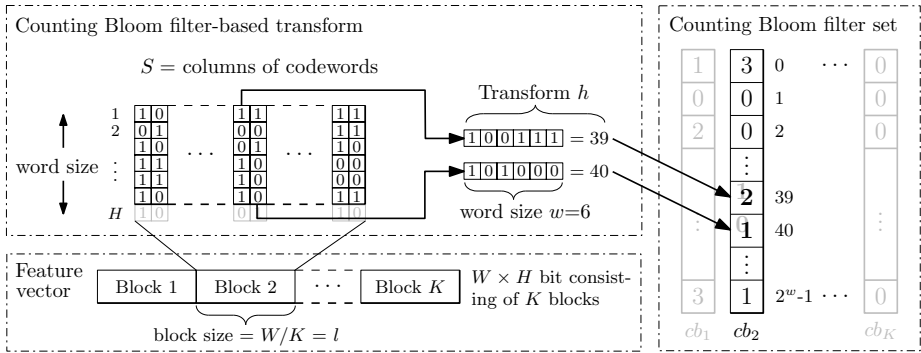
Counting Bloom filter-based transform

$S$ = columns of codewords

Transform $h$

1
2
⋮
$H$

word size

| 1 | 0 |
|---|---|
| 0 | 1 |
| 1 | 0 |
| 1 | 1 |
| 1 | 1 |
| 1 | 0 |
| 1 | 0 |

⋯

| 1 | 1 |
|---|---|
| 0 | 0 |
| 0 | 1 |
| 1 | 0 |
| 1 | 0 |
| 1 | 0 |
| 0 | 1 |

⋯

| 1 | 1 |
|---|---|
| 1 | 1 |
| 1 | 0 |
| 0 | 0 |
| 0 | 0 |
| 1 | 1 |
| 1 | 0 |

1 0 0 1 1 1 = 39

1 0 1 0 0 0 = 40

word size $w$=6

Counting Bloom filter set

| $cb_1$ | $cb_2$ | | | $cb_K$ |
|---|---|---|---|---|
| 1 | 3 | 0 | ⋯ | 0 |
| 0 | 0 | 1 | | 0 |
| 2 | 0 | 2 | | 0 |
| ⋮ | ⋮ | | | ⋮ |
| | 2 | 39 | | |
| | 1 | 40 | | |
| | ⋮ | | | |
| 3 | 1 | $2^w$-1 | ⋯ | 0 |

Feature vector

Block 1 | Block 2 | ⋯ | Block $K$

$W \times H$ bit consisting of $K$ blocks

block size = $W/K = l$